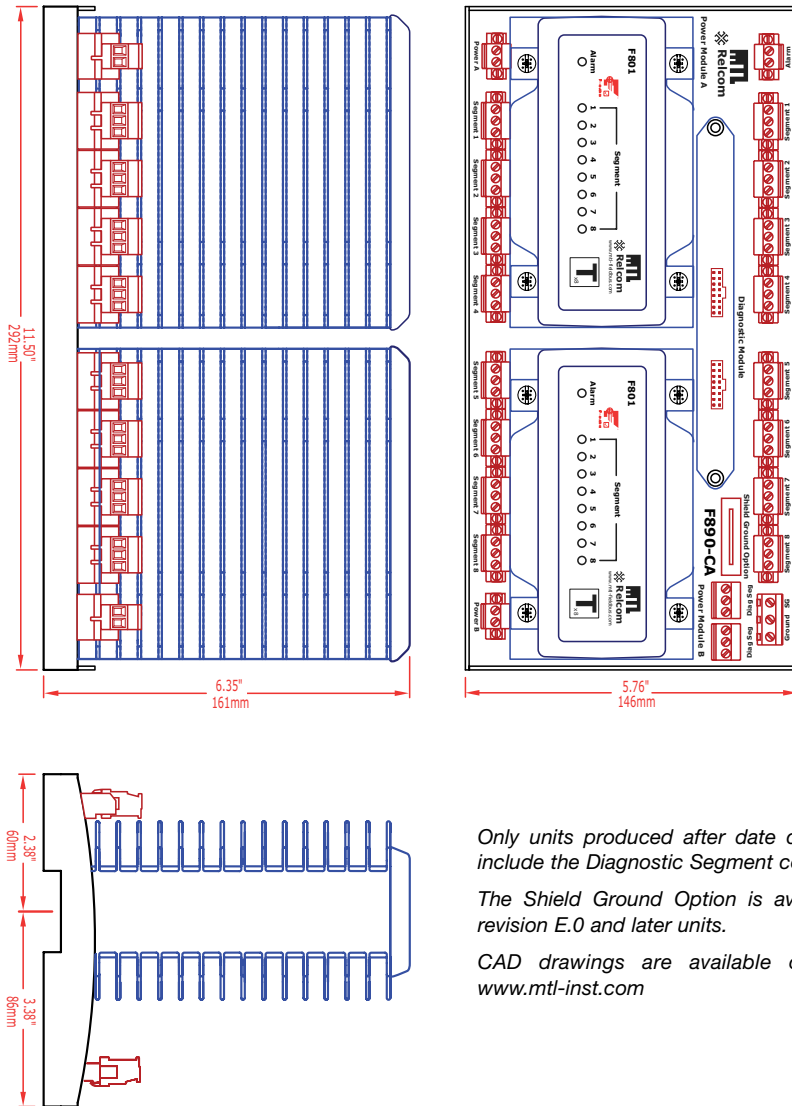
11.50"
292mm

6.35"
161mm

Power Module A
Relcom
Alarm
Power A
F801
Alarm
Segment
1 2 3 4 5 6 7 8
Relcom
www.mtl-fieldbus.com
Segment 1
Segment 2
Segment 3
Segment 4
Diagnostic Module
Segment 5
Segment 6
Segment 7
Segment 8
F801
Alarm
Segment
1 2 3 4 5 6 7 8
Relcom
www.mtl-fieldbus.com
Power B
Shield Ground Option
F890-CA
Power Module B
Seg Brd
Seg Brd
Ground SG

5.76"
146mm

2.38"
60mm

3.38"
86mm

Only units produced after date c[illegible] include the Diagnostic Segment co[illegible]

The Shield Ground Option is av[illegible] revision E.0 and later units.

CAD drawings are available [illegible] www.mtl-inst.com